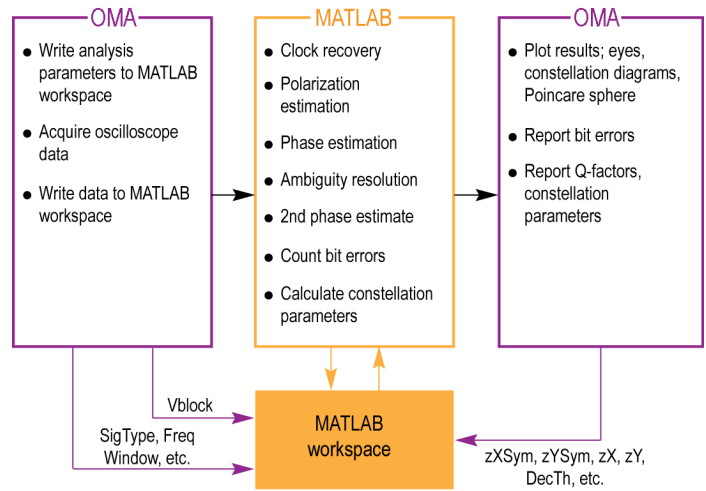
OMA

- Write analysis parameters to MATLAB workspace
- Acquire oscilloscope data
- Write data to MATLAB workspace

MATLAB

- Clock recovery
- Polarization estimation
- Phase estimation
- Ambiguity resolution
- 2nd phase estimate
- Count bit errors
- Calculate constellation parameters

OMA

- Plot results; eyes, constellation diagrams, Poincare sphere
- Report bit errors
- Report Q-factors, constellation parameters

Vblock

SigType, Freq Window, etc.

MATLAB workspace

zXSym, zYSym, zX, zY, DecTh, etc.